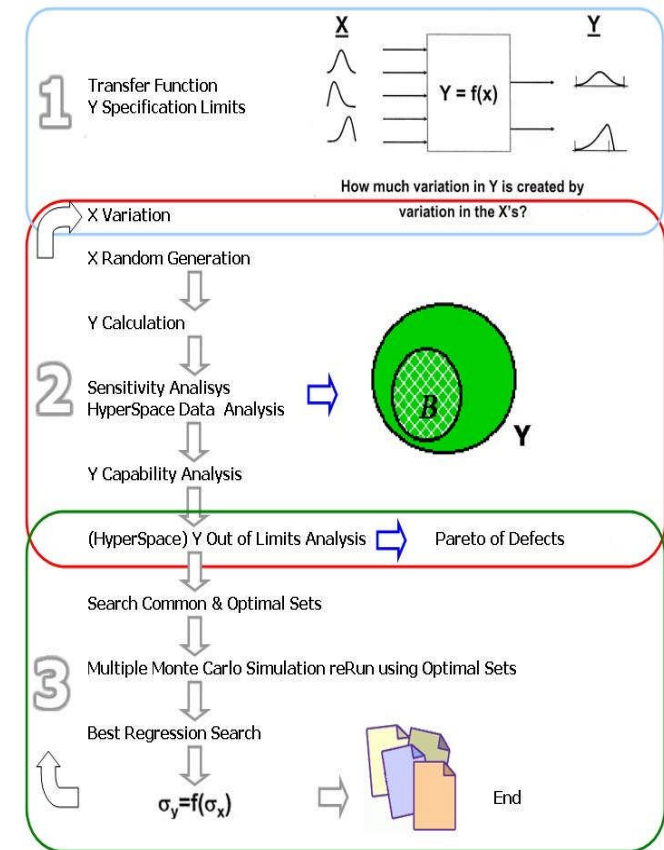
1

Transfer Function
Y Specification Limits

X

Y

Y = f(x)

How much variation in Y is created by variation in the X's?

X Variation

X Random Generation

Y Calculation

2

Sensitivity Analisys
HyperSpace Data Analysis

B

Y

Y Capability Analysis

(HyperSpace) Y Out of Limits Analysis

Pareto of Defects

Search Common & Optimal Sets

3

Multiple Monte Carlo Simulation reRun using Optimal Sets

Best Regression Search

$\sigma_y = f(\sigma_x)$

End